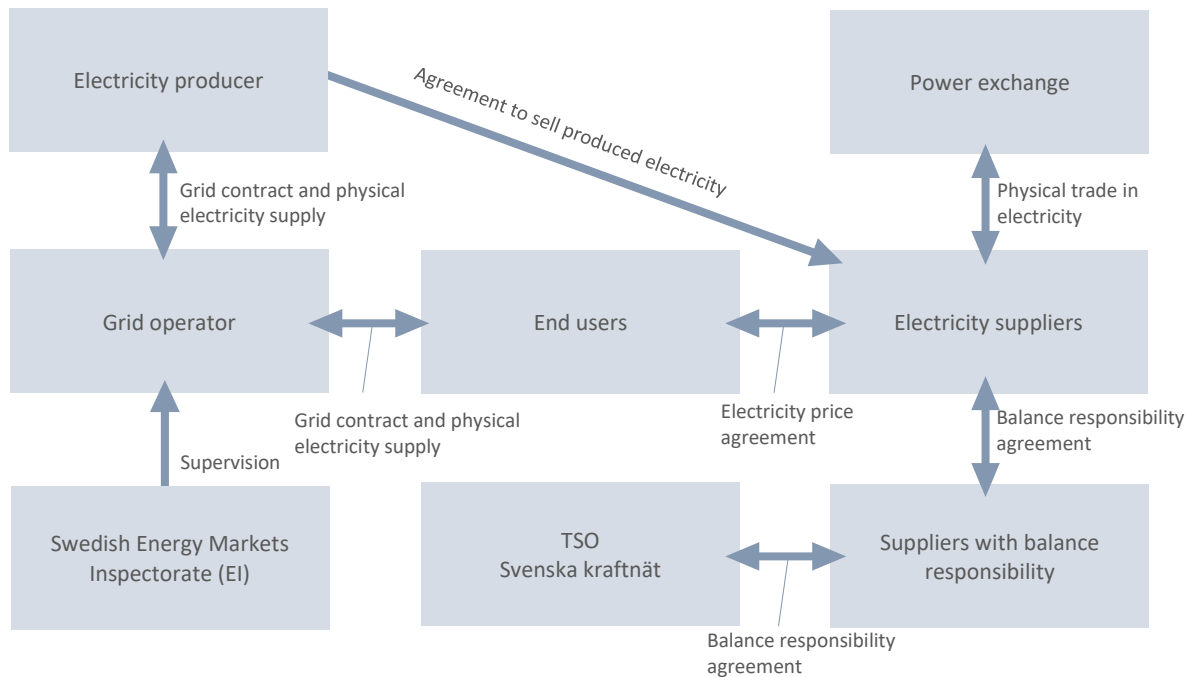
Electricity producer

Agreement to sell produced electricity

Power exchange

Grid contract and physical electricity supply

Physical trade in electricity

Grid operator

End users

Electricity suppliers

Grid contract and physical electricity supply

Electricity price agreement

Balance responsibility agreement

Supervision

Swedish Energy Markets Inspectorate (EI)

TSO
Svenska kraftnät

Suppliers with balance responsibility

Balance responsibility agreement